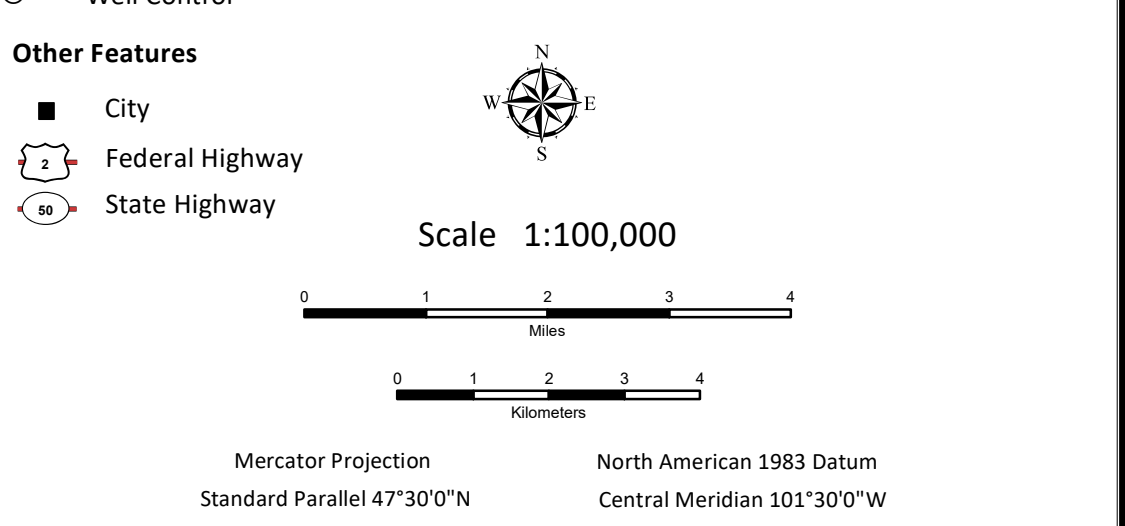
Well Control

Other Features

City

2 Federal Highway

50 State Highway

N
W E
S

Scale 1:100,000

0 1 2 3 4
Miles

0 1 2 3 4
Kilometers

Mercator Projection
Standard Parallel 47°30'0"N

North American 1983 Datum
Central Meridian 101°30'0"W